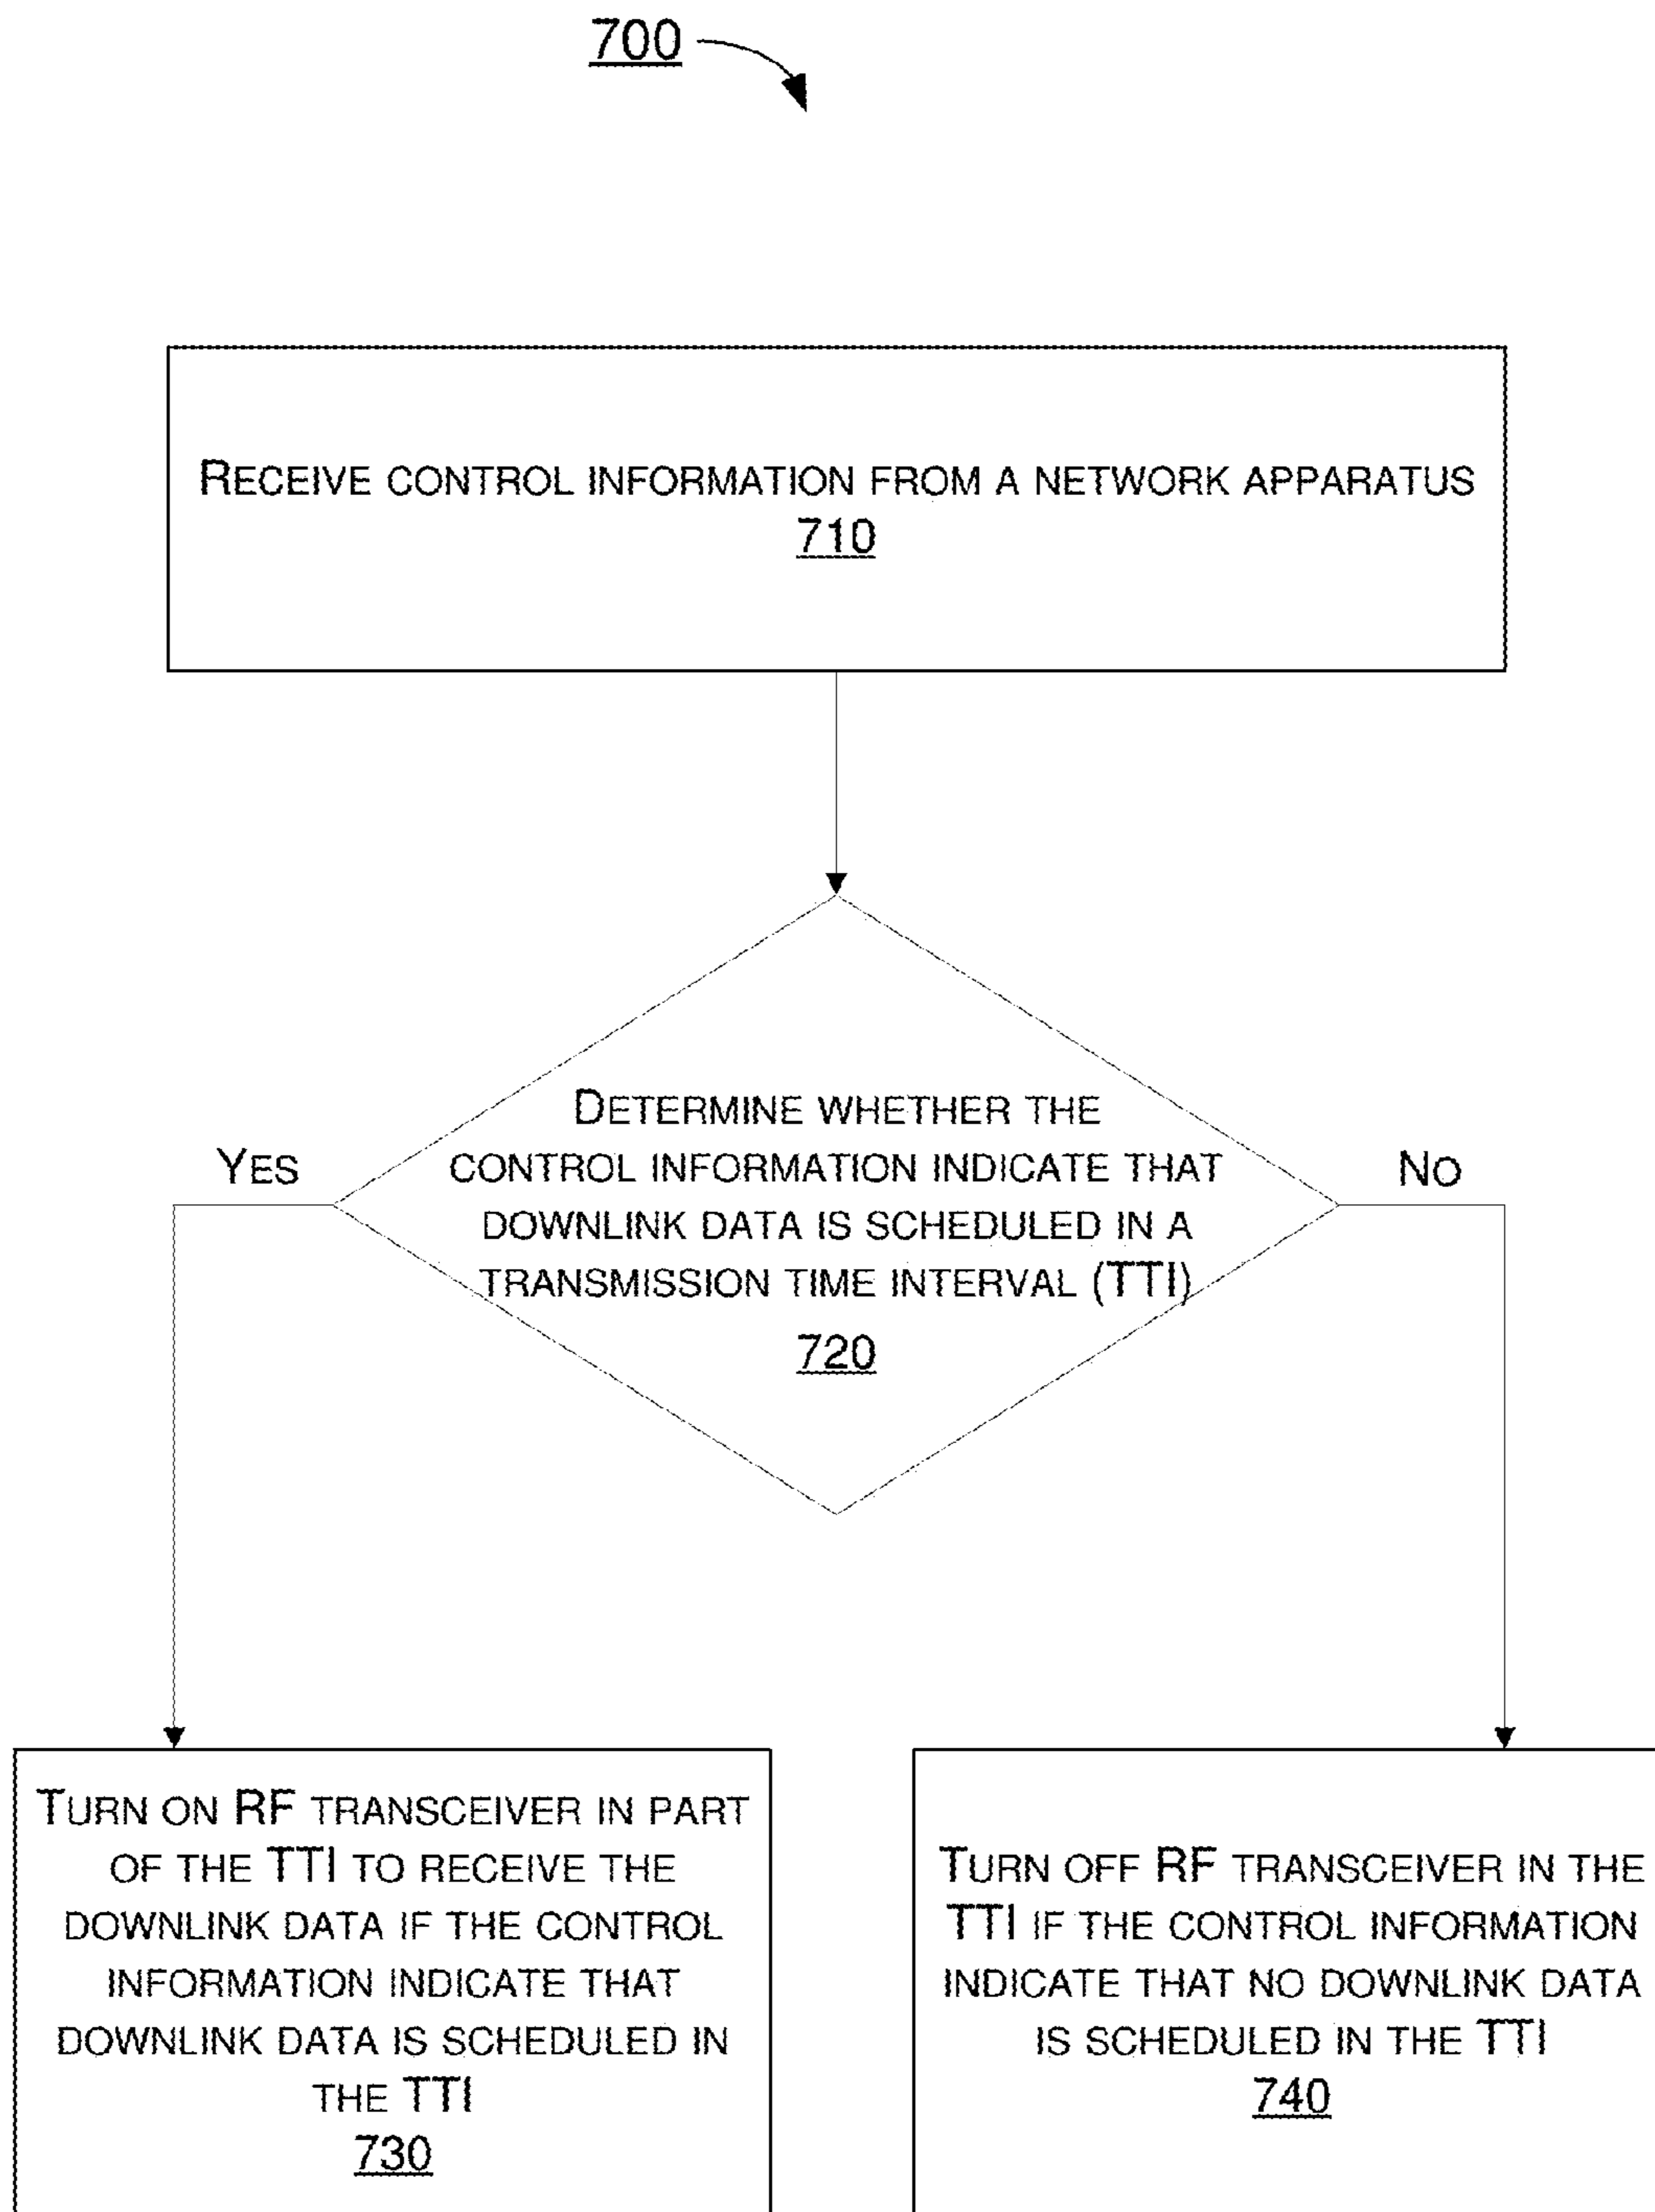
700

Receive control information from a network apparatus
710

Determine whether the control information indicate that downlink data is scheduled in a transmission time interval (TTI)
720

Yes

No

Turn on RF transceiver in part of the TTI to receive the downlink data if the control information indicate that downlink data is scheduled in the TTI
730

Turn off RF transceiver in the TTI if the control information indicate that no downlink data is scheduled in the TTI
740